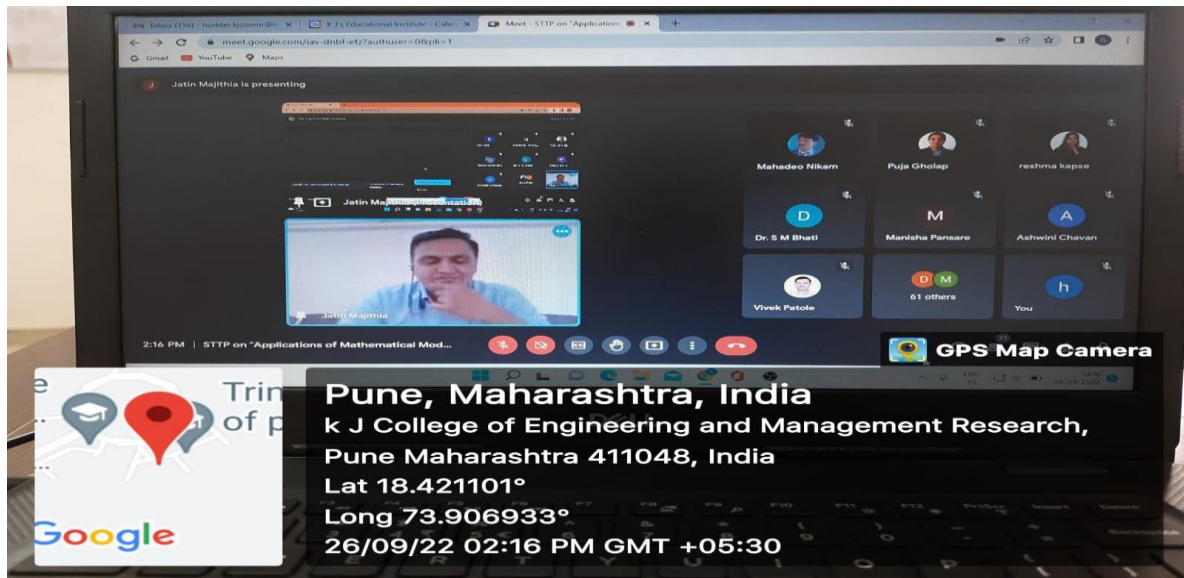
Inbox (156) - hoddes.kjcoemr@... | K J's Educational Institute - Cale... | Meet - STTP on "Application...

meet.google.com/iav-dnbf-efz?authuser=0&pli=1

Gmail YouTube Maps

Jatin Majithia is presenting

Jatin Majithia (Presentation)

Jatin Majithia

Mahadeo Nikam

Puja Gholap

reshma kapse

D

Dr. S M Bhati

M

Manisha Pansare

A

Ashwini Chavan

Vivek Patole

D M

61 others

h

You

2:16 PM | STTP on "Applications of Mathematical Mod...

GPS Map Camera

Trin
of p

Google

Pune, Maharashtra, India
k J College of Engineering and Management Research, Pune Maharashtra 411048, India
Lat 18.421101°
Long 73.906933°
26/09/22 02:16 PM GMT +05:30